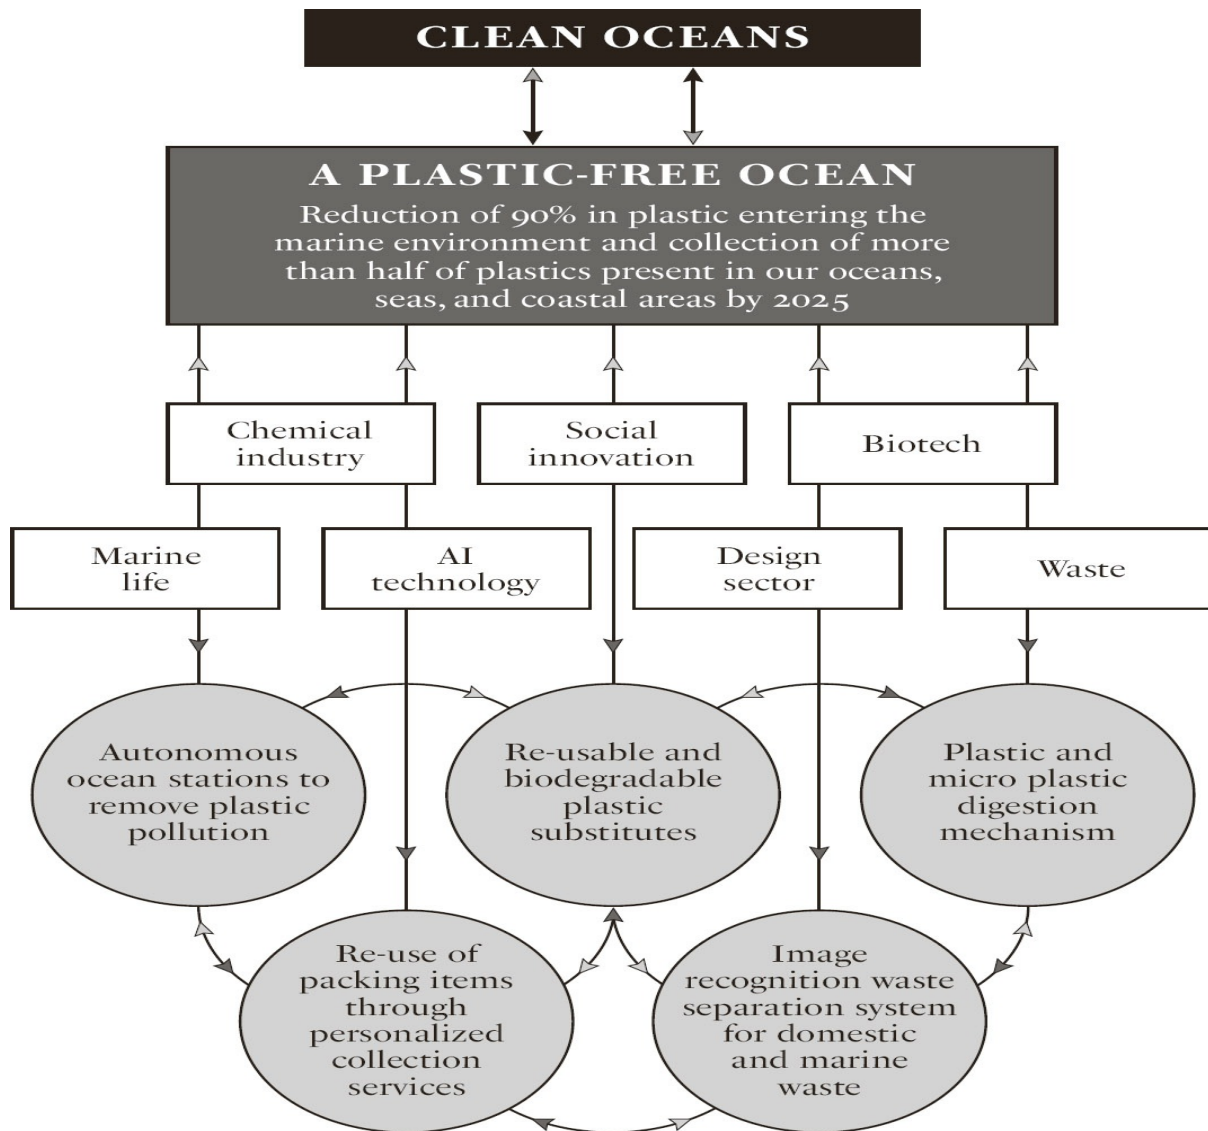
CLEAN OCEANS

A PLASTIC-FREE OCEAN

Reduction of 90% in plastic entering the marine environment and collection of more than half of plastics present in our oceans, seas, and coastal areas by 2025

Chemical industry

Social innovation

Biotech

Marine life

AI technology

Design sector

Waste

Autonomous ocean stations to remove plastic pollution

Re-usable and biodegradable plastic substitutes

Plastic and micro plastic digestion mechanism

Re-use of packing items through personalized collection services

Image recognition waste separation system for domestic and marine waste